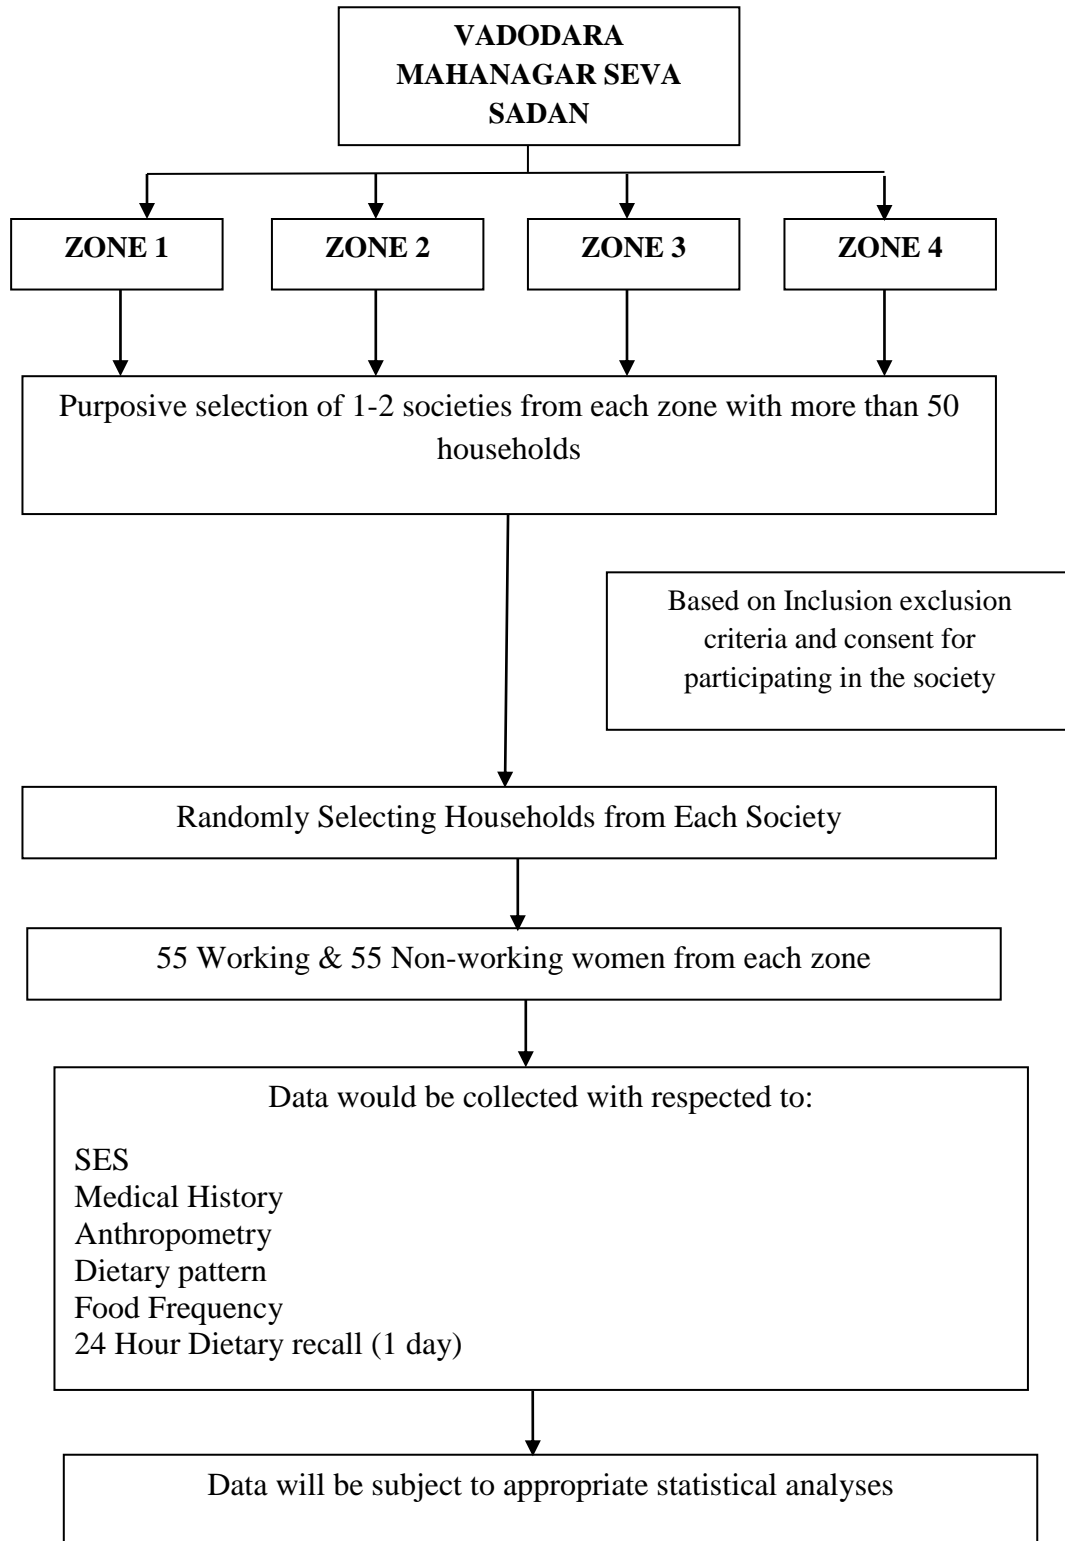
VADODARA MAHANAGAR SEVA SADAN

ZONE 1

ZONE 2

ZONE 3

ZONE 4

Purposive selection of 1-2 societies from each zone with more than 50 households

Based on Inclusion exclusion criteria and consent for participating in the society

Randomly Selecting Households from Each Society

55 Working & 55 Non-working women from each zone

Data would be collected with respected to:

SES
Medical History
Anthropometry
Dietary pattern
Food Frequency
24 Hour Dietary recall (1 day)

Data will be subject to appropriate statistical analyses